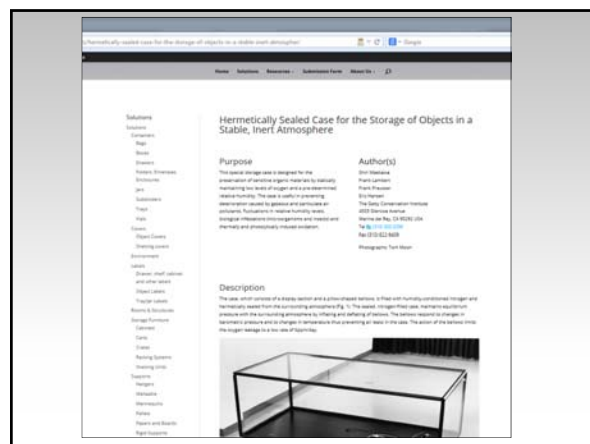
/hermetically-sealed-case-for-the-storage-of-objects-in-a-stable-inert-atmosphere/

Google

Home Solutions Resources Submission Form About Us

Solutions
Solutions
Containers
Bags
Boxes
Drawers
Folders, Envelopes
Enclosures
Jars
Substrates
Trays
Vials
Covers
Object Covers
Shelving covers
Environment
Labels
Drawer, shelf, cabinet and other labels
Object Labels
Tracer Labels
Rooms & Structures
Storage Furniture
Cabinets
Carts
Crates
Racking Systems
Shelving Units
Supports
Hangers
Mattes
Mannequins
Pallets
Papers and Boards
Rigid Supports

Hermetically Sealed Case for the Storage of Objects in a Stable, Inert Atmosphere

Purpose

This special storage case is designed for the preservation of sensitive organic materials by stabilizing maintaining low levels of oxygen and a pre-determined relative humidity. The case is useful in preventing deterioration caused by gaseous and particulate air pollutants, fluctuations in relative humidity levels, biological infestations (micro-organisms and insects) and thermally and photolytically induced oxidation.

Author(s)

Shin Maekawa
Frank Lambert
Frank Preusser
Eric Hansen
The Getty Conservation Institute
4503 Glencoe Avenue
Marina del Rey, CA 90292, USA
Tel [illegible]
Fax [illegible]

Photographs: Tom Moon

Description

The case, which consists of a display section and a pillow-shaped bellows, is filled with humidity-conditioned nitrogen and hermetically sealed from the surrounding atmosphere (Fig. 1). The sealed, nitrogen-filled case, maintains equilibrium pressure with the surrounding atmosphere by inflating and deflating of bellows. The bellows respond to changes in barometric pressure and to changes in temperature thus preventing air leaks in the case. The action of the bellows limits the oxygen leakage to a low rate of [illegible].